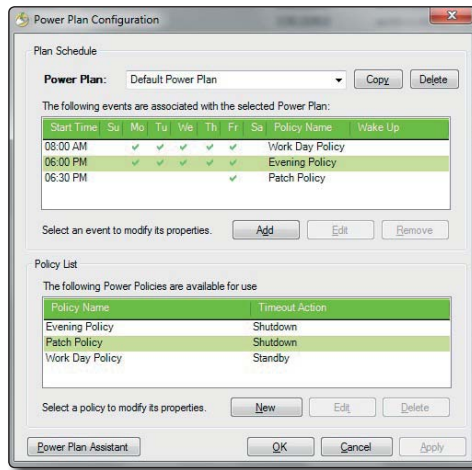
Power Plan Configuration

Plan Schedule

Power Plan: Default Power Plan Copy Delete

The following events are associated with the selected Power Plan:

| Start Time | Su | Mo | Tu | We | Th | Fr | Sa | Policy Name | Wake Up |
|---|---|---|---|---|---|---|---|---|---|
| 08:00 AM | | ✔ | ✔ | ✔ | ✔ | ✔ | | Work Day Policy | |
| 06:00 PM | | ✔ | ✔ | ✔ | ✔ | ✔ | | Evening Policy | |
| 06:30 PM | | | | | | ✔ | | Patch Policy | |

Select an event to modify its properties. Add Edit Remove

Policy List

The following Power Policies are available for use

| Policy Name | Timeout Action |
|---|---|
| Evening Policy | Shutdown |
| Patch Policy | Shutdown |
| Work Day Policy | Standby |

Select a policy to modify its properties. New Edit Delete

Power Plan Assistant OK Cancel Apply